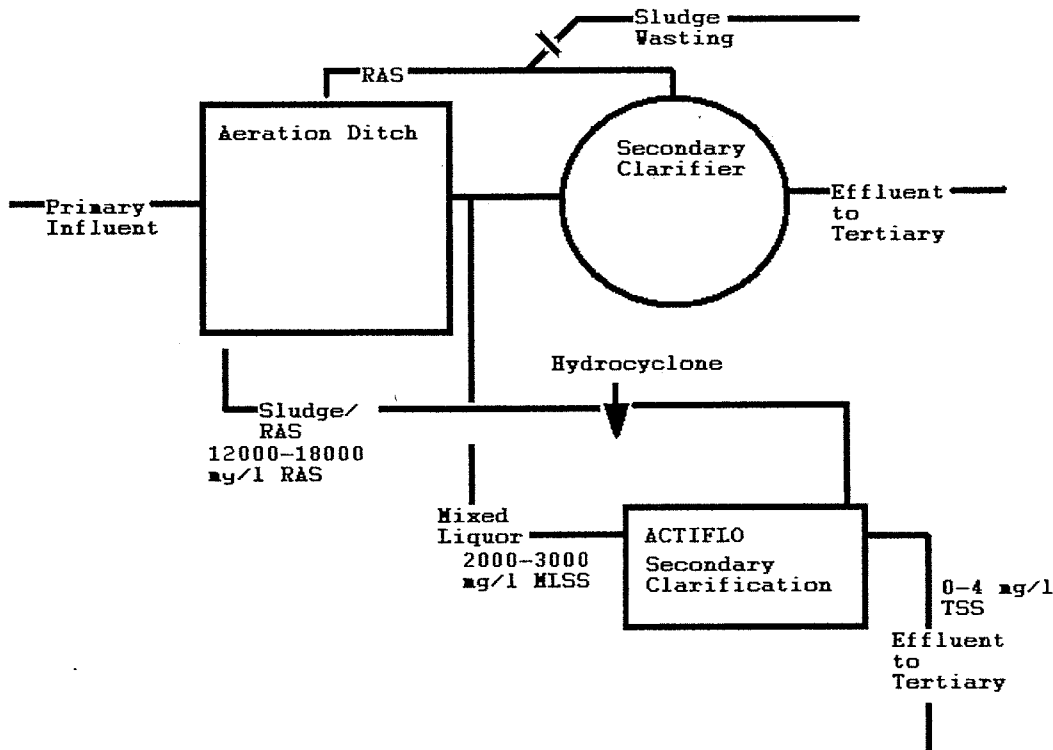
Sludge Wasting

RAS

Aeration Ditch

Secondary Clarifier

Primary Influent

Effluent to Tertiary

Hydrocyclone

Sludge/ RAS 12000–18000 mg/l RAS

Mixed Liquor 2000–3000 mg/l MLSS

ACTIFLO Secondary Clarification

0–4 mg/l TSS

Effluent to Tertiary